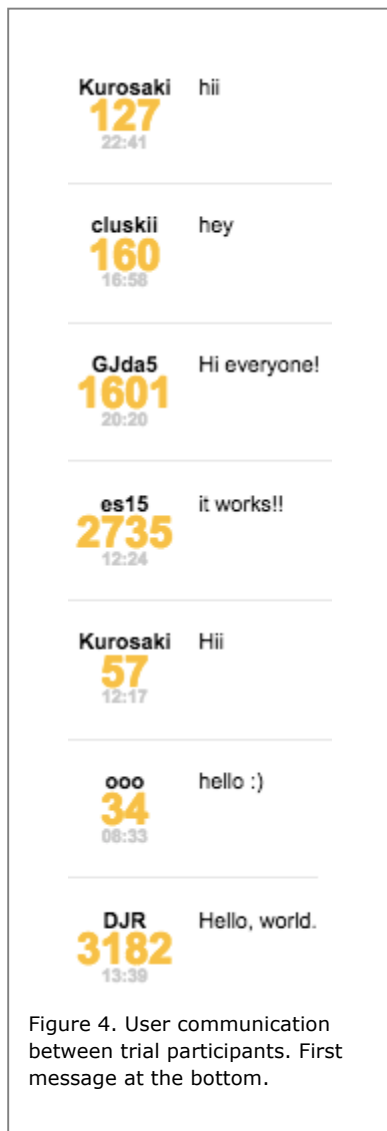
Kurosaki
127
22:41
hii

cluskii
160
16:58
hey

GJda5
1601
20:20
Hi everyone!

es15
2735
12:24
it works!!

Kurosaki
57
12:17
Hii

ooo
34
08:33
hello :)

DJR
3182
13:39
Hello, world.

Figure 4. User communication between trial participants. First message at the bottom.